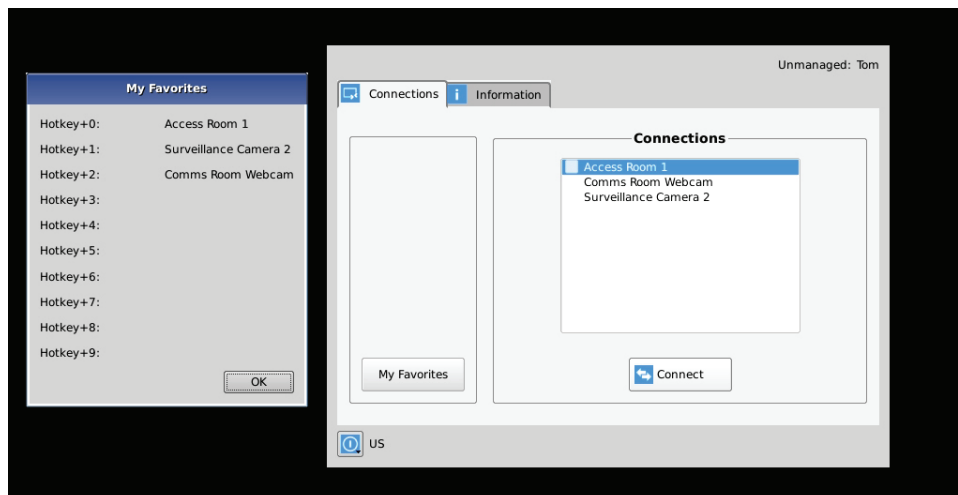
My Favorites

| | |
|---|---|
| Hotkey+0: | Access Room 1 |
| Hotkey+1: | Surveillance Camera 2 |
| Hotkey+2: | Comms Room Webcam |
| Hotkey+3: | |
| Hotkey+4: | |
| Hotkey+5: | |
| Hotkey+6: | |
| Hotkey+7: | |
| Hotkey+8: | |
| Hotkey+9: | |

OK

Unmanaged: Tom

Connections
Information

Connections

Access Room 1
Comms Room Webcam
Surveillance Camera 2

My Favorites

Connect

US